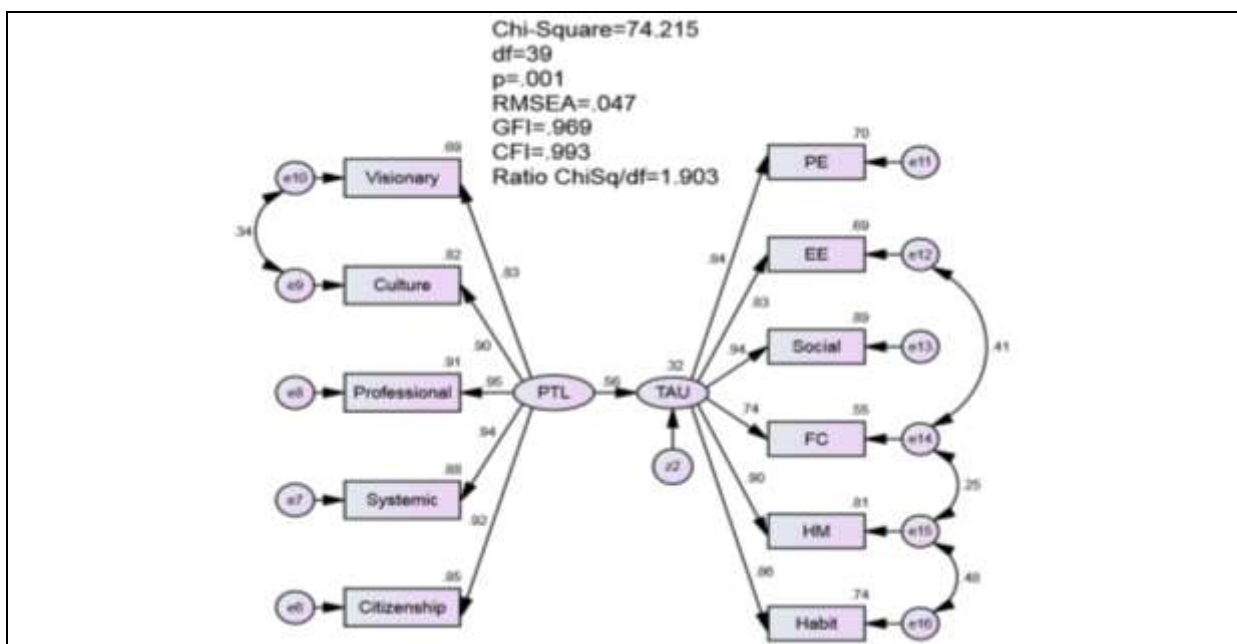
Chi-Square=74.215
df=39
p=.001
RMSEA=.047
GFI=.969
CFI=.993
Ratio ChiSq/df=1.903

e10
Visionary
.69
.34
e9
Culture
.82
.83
.90
e8
Professional
.91
.95
PTL
.56
.32
TAU
z2
.94
e7
Systemic
.88
.92
e6
Citizenship
.85

PE
.70
e11
.84
EE
.69
e12
.83
.94
Social
.89
e13
.41
.74
FC
.55
e14
.90
.25
HM
.81
e15
.86
.48
Habit
.74
e16